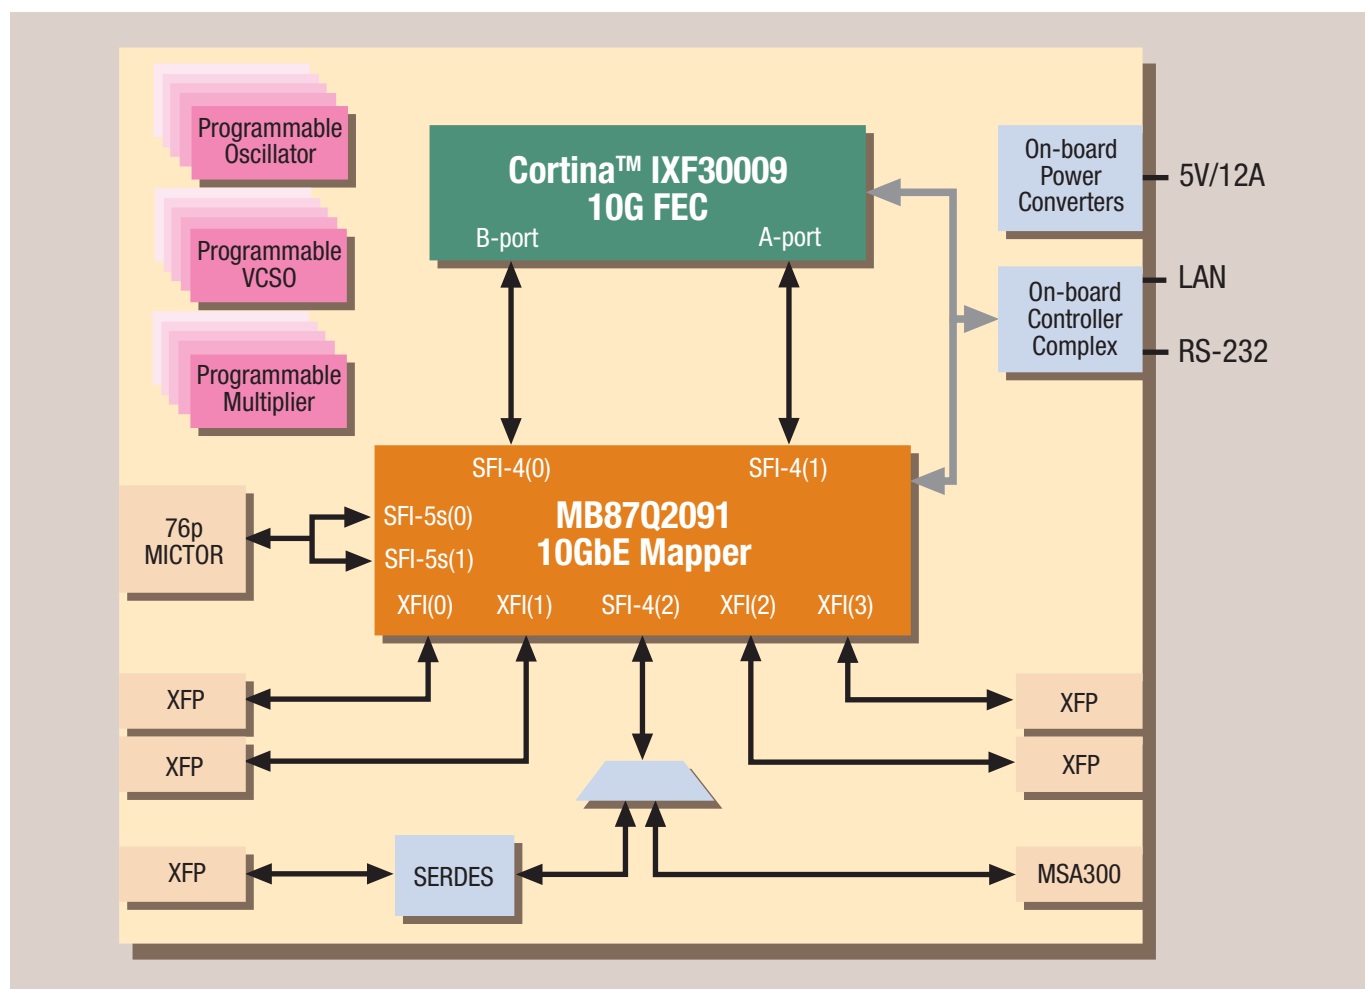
Programmable Oscillator

Programmable VCSO

Programmable Multiplier

Cortina™ IXF30009
10G FEC
B-port
A-port

On-board Power Converters
5V/12A

On-board Controller Complex
LAN
RS-232

76p MICTOR

SFI-4(0)
SFI-4(1)
SFI-5s(0)
SFI-5s(1)
MB87Q2091
10GbE Mapper
XFI(0)
XFI(1)
SFI-4(2)
XFI(2)
XFI(3)

XFP
XFP
XFP
XFP
XFP
SERDES
MSA300